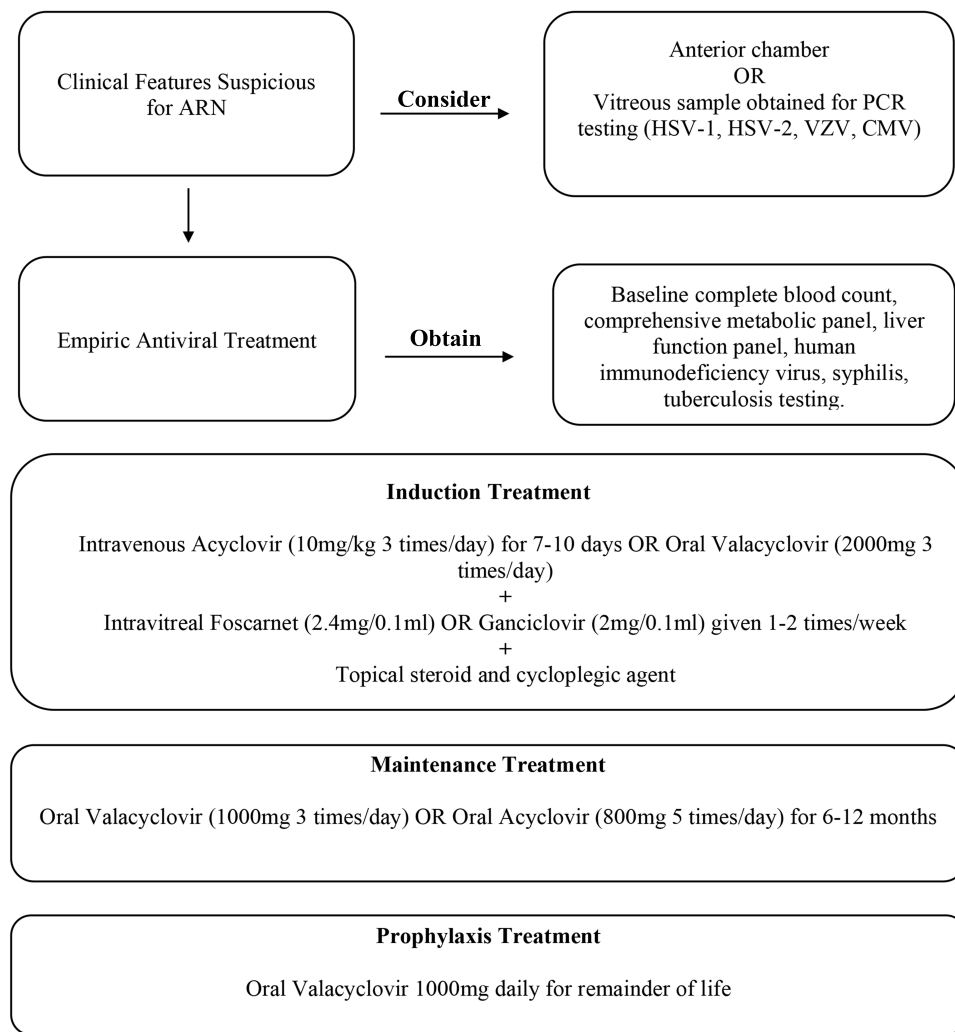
Clinical Features Suspicious for ARN

Consider

Anterior chamber
OR
Vitreous sample obtained for PCR testing (HSV-1, HSV-2, VZV, CMV)

Empiric Antiviral Treatment

Obtain

Baseline complete blood count, comprehensive metabolic panel, liver function panel, human immunodeficiency virus, syphilis, tuberculosis testing.

Induction Treatment

Intravenous Acyclovir (10mg/kg 3 times/day) for 7-10 days OR Oral Valacyclovir (2000mg 3 times/day)
+
Intravitreal Foscarnet (2.4mg/0.1ml) OR Ganciclovir (2mg/0.1ml) given 1-2 times/week
+
Topical steroid and cycloplegic agent

Maintenance Treatment

Oral Valacyclovir (1000mg 3 times/day) OR Oral Acyclovir (800mg 5 times/day) for 6-12 months

Prophylaxis Treatment

Oral Valacyclovir 1000mg daily for remainder of life